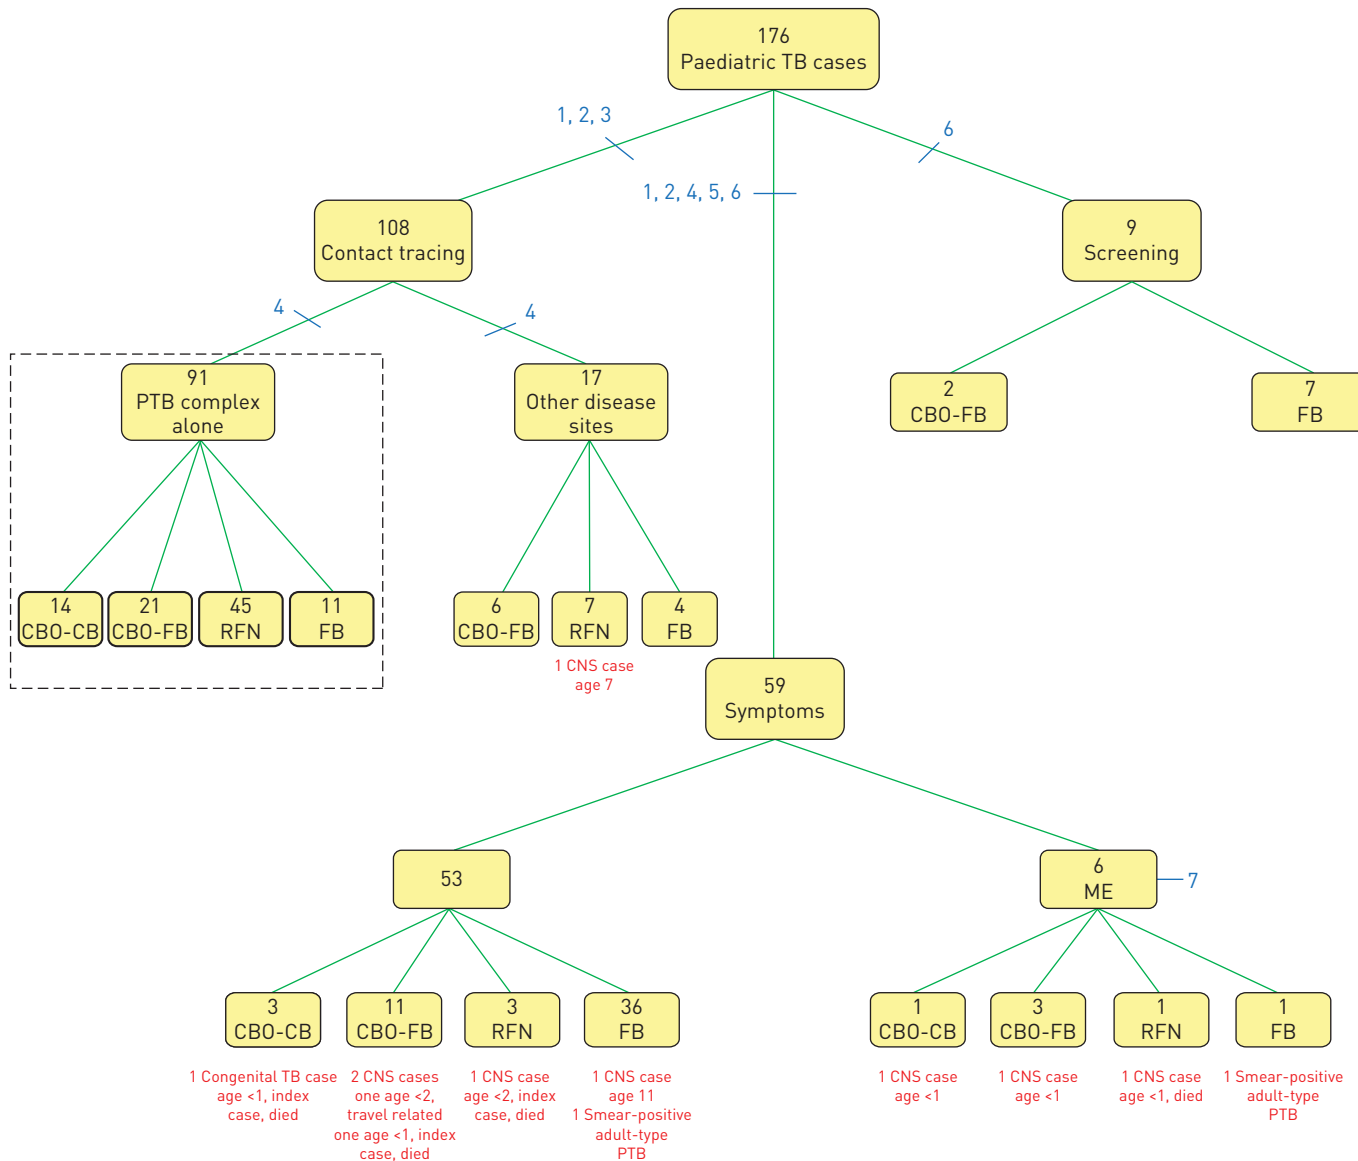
176
Paediatric TB cases

1, 2, 3

1, 2, 4, 5, 6

6

108
Contact tracing

9
Screening

4

4

91
PTB complex alone

17
Other disease sites

2
CBO-FB

7
FB

14
CBO-CB

21
CBO-FB

45
RFN

11
FB

6
CBO-FB

7
RFN

1 CNS case age 7

4
FB

59
Symptoms

53

6
ME

7

3
CBO-CB

1 Congenital TB case age <1, index case, died

11
CBO-FB

2 CNS cases one age <2, travel related one age <1, index case, died

3
RFN

1 CNS case age <2, index case, died

36
FB

1 CNS case age 11
1 Smear-positive adult-type PTB

1
CBO-CB

1 CNS case age <1

3
CBO-FB

1 CNS case age <1

1
RFN

1 CNS case age <1, died

1
FB

1 Smear-positive adult-type PTB